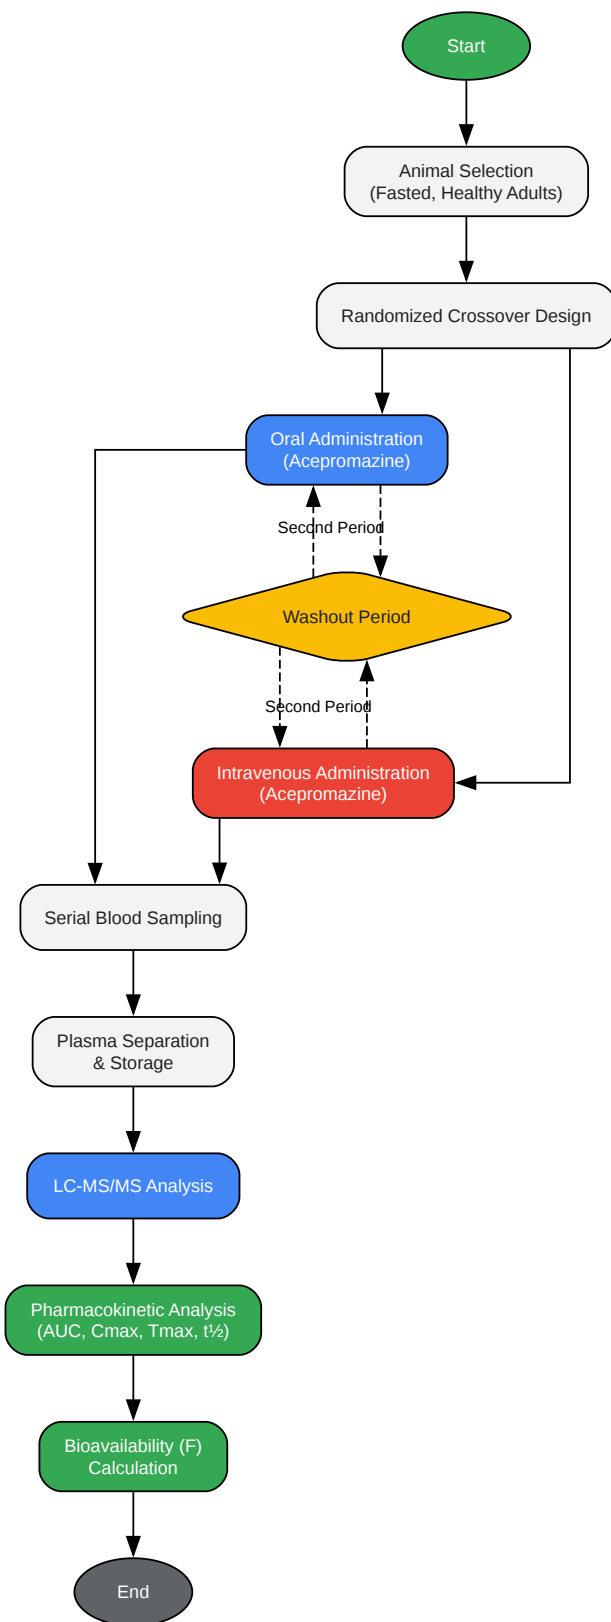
Start

Animal Selection
(Fasted, Healthy Adults)

Randomized Crossover Design

Oral Administration
(Acepromazine)

Second Period

Washout Period

Second Period

Intravenous Administration
(Acepromazine)

Serial Blood Sampling

Plasma Separation
& Storage

LC-MS/MS Analysis

Pharmacokinetic Analysis
(AUC, Cmax, Tmax, t½)

Bioavailability (F)
Calculation

End